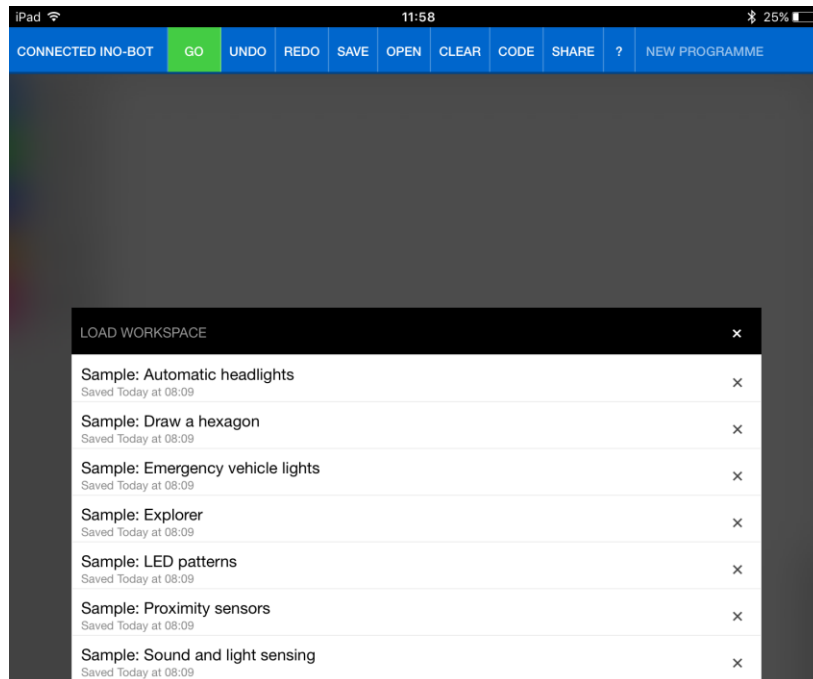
iPad 11:58 25%

CONNECTED INO-BOT GO UNDO REDO SAVE OPEN CLEAR CODE SHARE ? NEW PROGRAMME

LOAD WORKSPACE ×

Sample: Automatic headlights
Saved Today at 08:09 ×

Sample: Draw a hexagon
Saved Today at 08:09 ×

Sample: Emergency vehicle lights
Saved Today at 08:09 ×

Sample: Explorer
Saved Today at 08:09 ×

Sample: LED patterns
Saved Today at 08:09 ×

Sample: Proximity sensors
Saved Today at 08:09 ×

Sample: Sound and light sensing
Saved Today at 08:09 ×